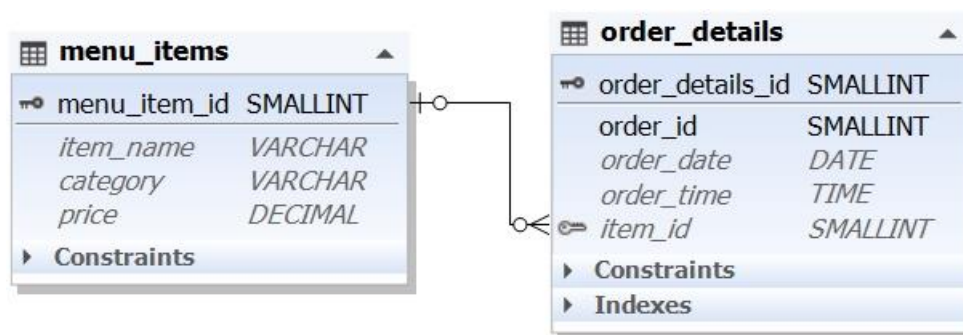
menu_items

menu_item_id SMALLINT

item_name VARCHAR
category VARCHAR
price DECIMAL

Constraints

order_details

order_details_id SMALLINT

order_id SMALLINT
order_date DATE
order_time TIME
item_id SMALLINT

Constraints

Indexes